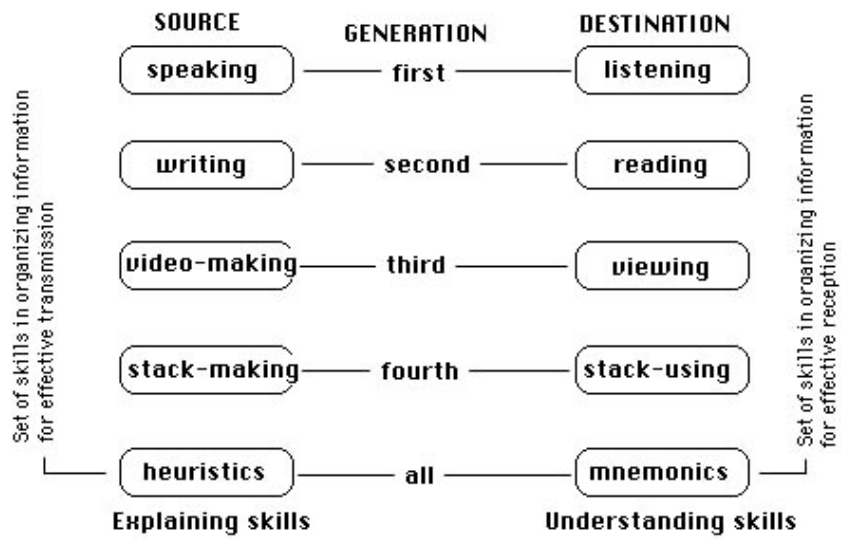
SOURCE

GENERATION

DESTINATION

Set of skills in organizing information for effective transmission

speaking — first — listening

writing — second — reading

video-making — third — viewing

stack-making — fourth — stack-using

heuristics — all — mnemonics

Set of skills in organizing information for effective reception

Explaining skills

Understanding skills